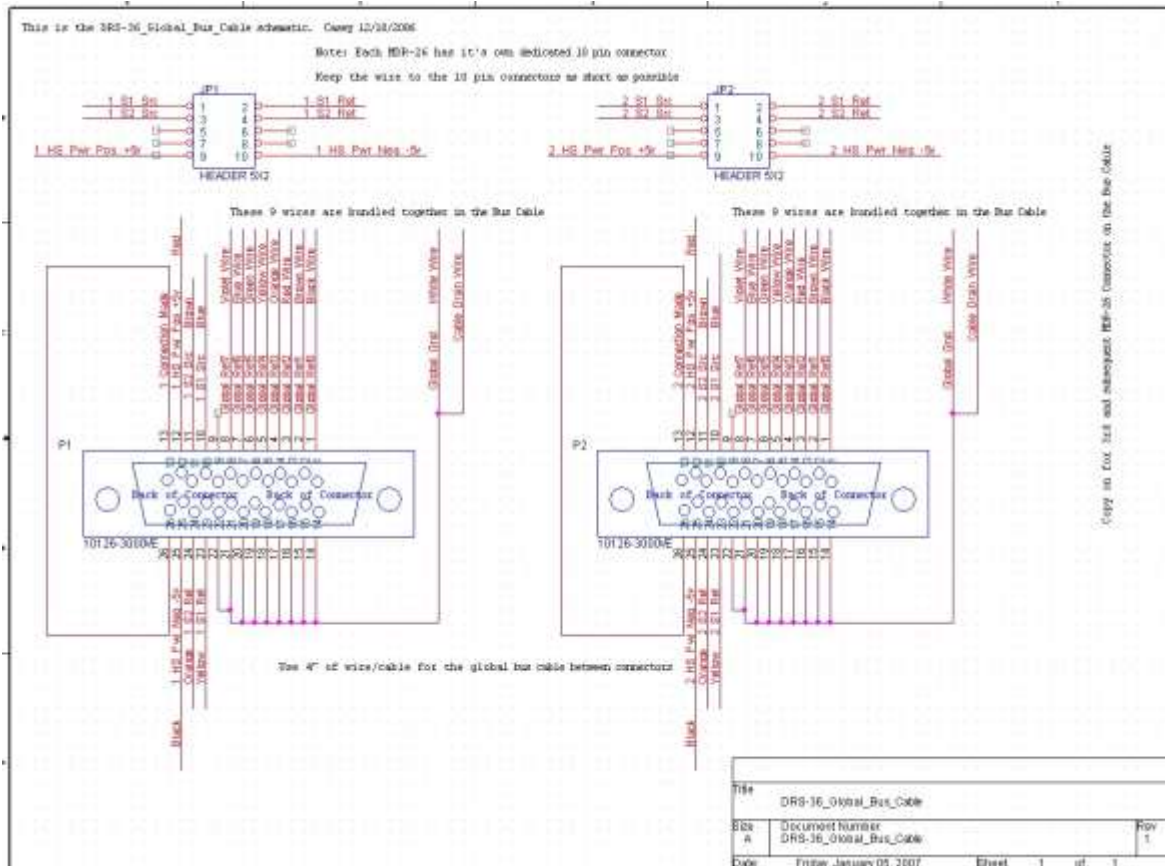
This is the DRS-26_Global_Bus_Cable schematic. Casey 12/18/2006

Note: Each MDR-26 has it's own dedicated 10 pin connector

Keep the wire to the 10 pin connectors as short as possible

JP1
1 S1 Src
1 S2 Src
1 HS Pwr Pos +5v
1 S1 Rat
1 S2 Rat
1 HS Pwr Neg -5v
HEADER 5X2

JP2
2 S1 Src
2 S2 Src
2 HS Pwr Pos +5v
2 S1 Rat
2 S2 Rat
2 HS Pwr Neg -5v
HEADER 5X2

These 9 wires are bundled together in the Bus Cable

These 9 wires are bundled together in the Bus Cable

Red
1 Connection Made
1 HS Pwr Pos +5v
1 S2 Src
1 S1 Src
Brown
Blue
Violet Wire
Gray Wire
Green Wire
Yellow Wire
Orange Wire
Red Wire
Brown Wire
Black Wire
White Wire
Cable Drain Wire
Global Gnd

P1
Back of Connector
Back of Connector
10126-3000VE

1 HS Pwr Neg -5v
Orange
Yellow
Black

Red
2 Connection Made
2 HS Pwr Pos +5v
2 S2 Src
2 S1 Src
Brown
Blue
Violet Wire
Gray Wire
Green Wire
Yellow Wire
Orange Wire
Red Wire
Brown Wire
Black Wire
White Wire
Cable Drain Wire
Global Gnd

P2
Back of Connector
Back of Connector
10126-3000VE

2 HS Pwr Neg -5v
Orange
Yellow
Black

Copy as for 3rd and subsequent MDR-26 Connector on the Bus Cable

Use 4" of wire/cable for the global bus cable between connectors

| Title | DRS-36_Global_Bus_Cable | | | | |
|---|---|---|---|---|---|
| Size A | Document Number DRS-36_Global_Bus_Cable | | | | Rev 1 |
| Date: | Friday, January 05, 2007 | Sheet | 1 | of | 1 |